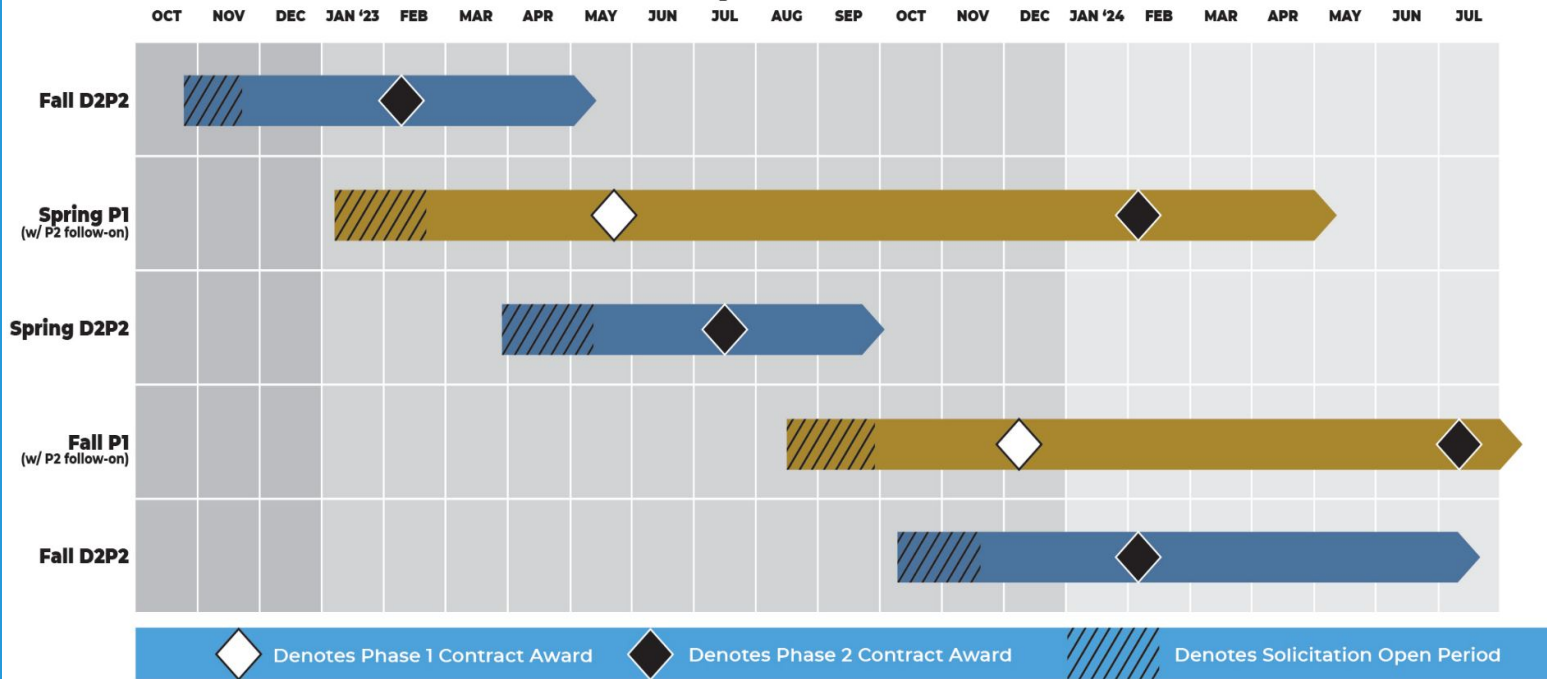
| | OCT | NOV | DEC | JAN '23 | FEB | MAR | APR | MAY | JUN | JUL | AUG | SEP | OCT | NOV | DEC | JAN '24 | FEB | MAR | APR | MAY | JUN | JUL |
|---|---|---|---|---|---|---|---|---|---|---|---|---|---|---|---|---|---|---|---|---|---|---|
| Fall D2P2 | | | | | | | | | | | | | | | | | | | | | | |
| Spring P1 (w/ P2 follow-on) | | | | | | | | | | | | | | | | | | | | | | |
| Spring D2P2 | | | | | | | | | | | | | | | | | | | | | | |
| Fall P1 (w/ P2 follow-on) | | | | | | | | | | | | | | | | | | | | | | |
| Fall D2P2 | | | | | | | | | | | | | | | | | | | | | | |

Denotes Phase 1 Contract Award
Denotes Phase 2 Contract Award
Denotes Solicitation Open Period